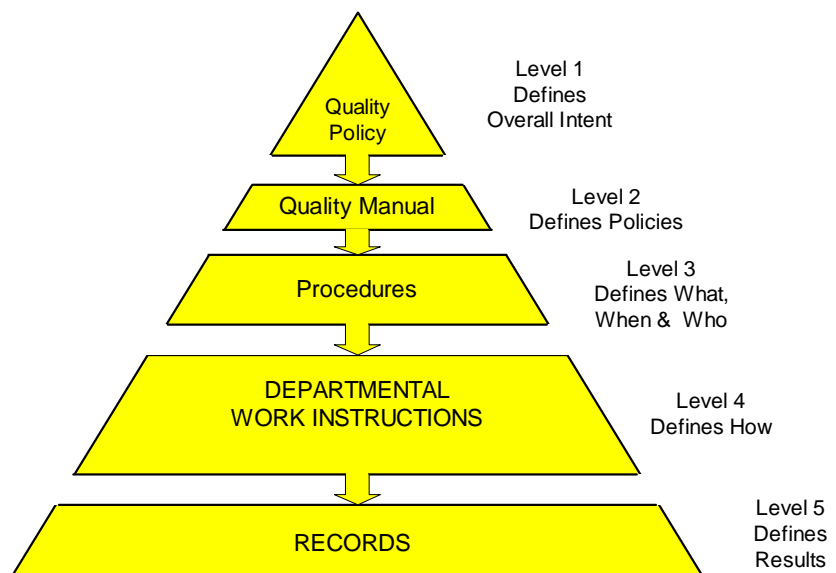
Quality Policy

Level 1
Defines
Overall Intent

Quality Manual

Level 2
Defines Policies

Procedures

Level 3
Defines What,
When & Who

DEPARTMENTAL
WORK INSTRUCTIONS

Level 4
Defines How

RECORDS

Level 5
Defines
Results